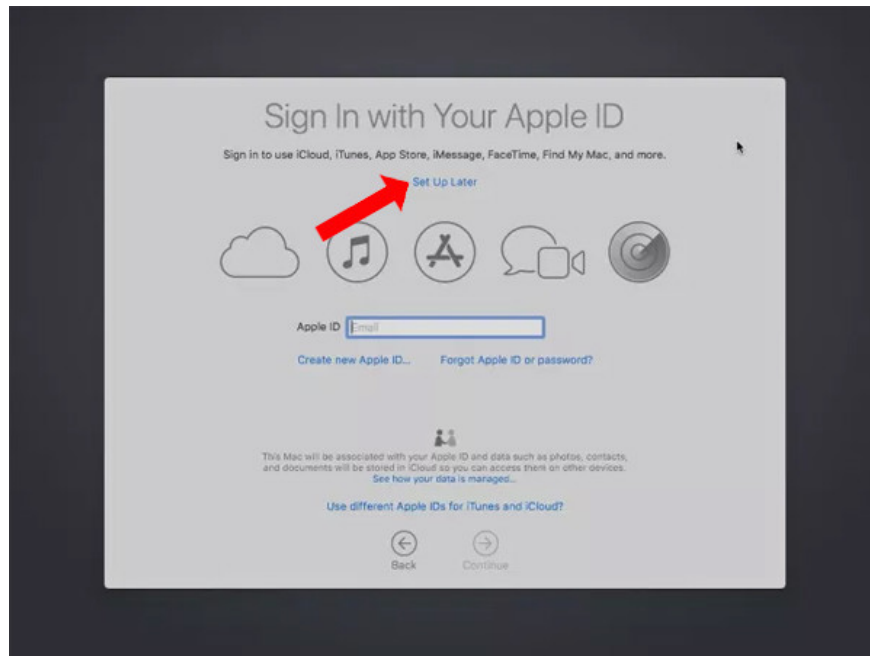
Sign In with Your Apple ID

Sign in to use iCloud, iTunes, App Store, iMessage, FaceTime, Find My Mac, and more.

Set Up Later

Apple ID Email

Create new Apple ID... Forgot Apple ID or password?

This Mac will be associated with your Apple ID and data such as photos, contacts, and documents will be stored in iCloud so you can access them on other devices. See how your data is managed...

Use different Apple IDs for iTunes and iCloud?

Back Continue